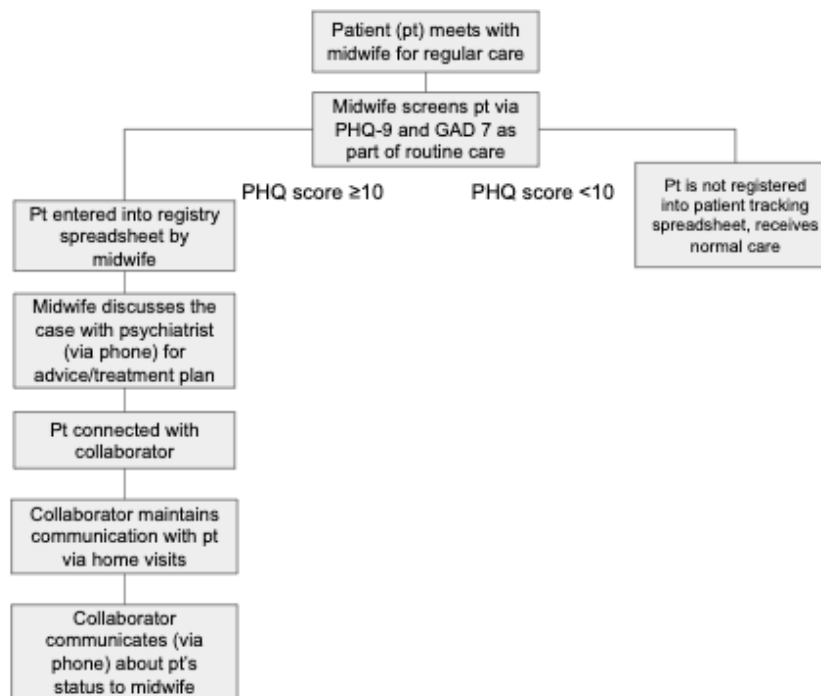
Patient (pt) meets with midwife for regular care

Midwife screens pt via PHQ-9 and GAD 7 as part of routine care

PHQ score ≥10

PHQ score <10

Pt is not registered into patient tracking spreadsheet, receives normal care

Pt entered into registry spreadsheet by midwife

Midwife discusses the case with psychiatrist (via phone) for advice/treatment plan

Pt connected with collaborator

Collaborator maintains communication with pt via home visits

Collaborator communicates (via phone) about pt's status to midwife